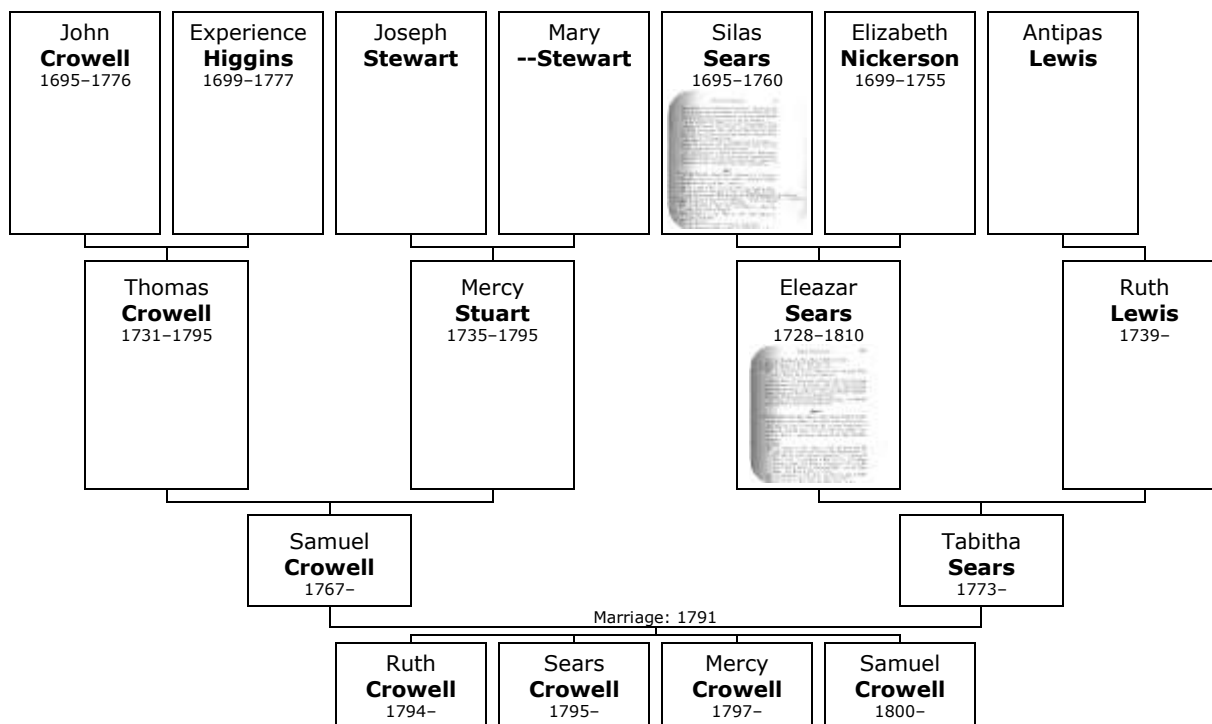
John
**Crowell**
1695–1776

Experience
**Higgins**
1699–1777

Joseph
**Stewart**

Mary
**--Stewart**

Silas
**Sears**
1695–1760

Elizabeth
**Nickerson**
1699–1755

Antipas
**Lewis**

Thomas
**Crowell**
1731–1795

Mercy
**Stuart**
1735–1795

Eleazar
**Sears**
1728–1810

Ruth
**Lewis**
1739–

Samuel
**Crowell**
1767–

Tabitha
**Sears**
1773–

Marriage: 1791

Ruth
**Crowell**
1794–

Sears
**Crowell**
1795–

Mercy
**Crowell**
1797–

Samuel
**Crowell**
1800–